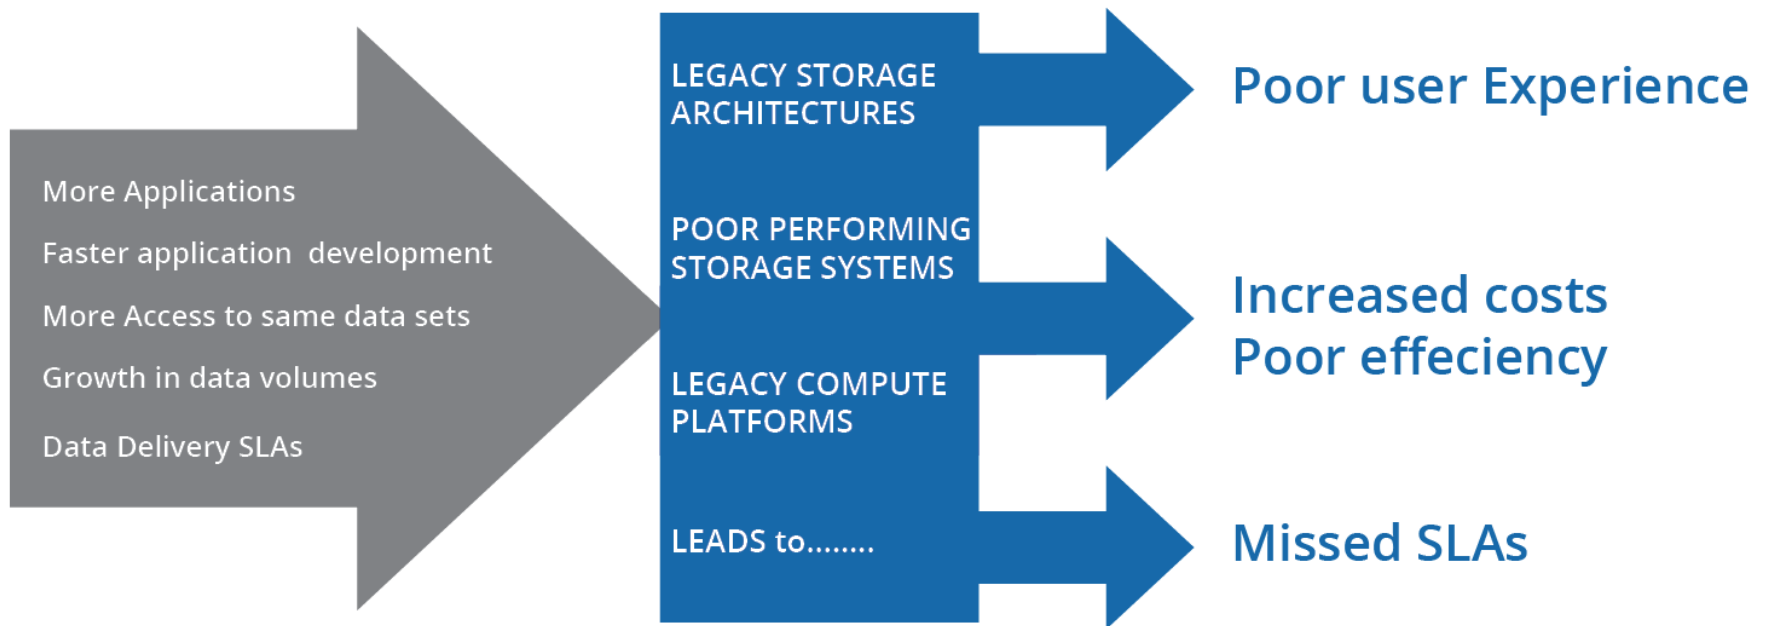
More Applications

Faster application development

More Access to same data sets

Growth in data volumes

Data Delivery SLAs

LEGACY STORAGE ARCHITECTURES

POOR PERFORMING STORAGE SYSTEMS

LEGACY COMPUTE PLATFORMS

LEADS to........

Poor user Experience

Increased costs
Poor effeciency

Missed SLAs